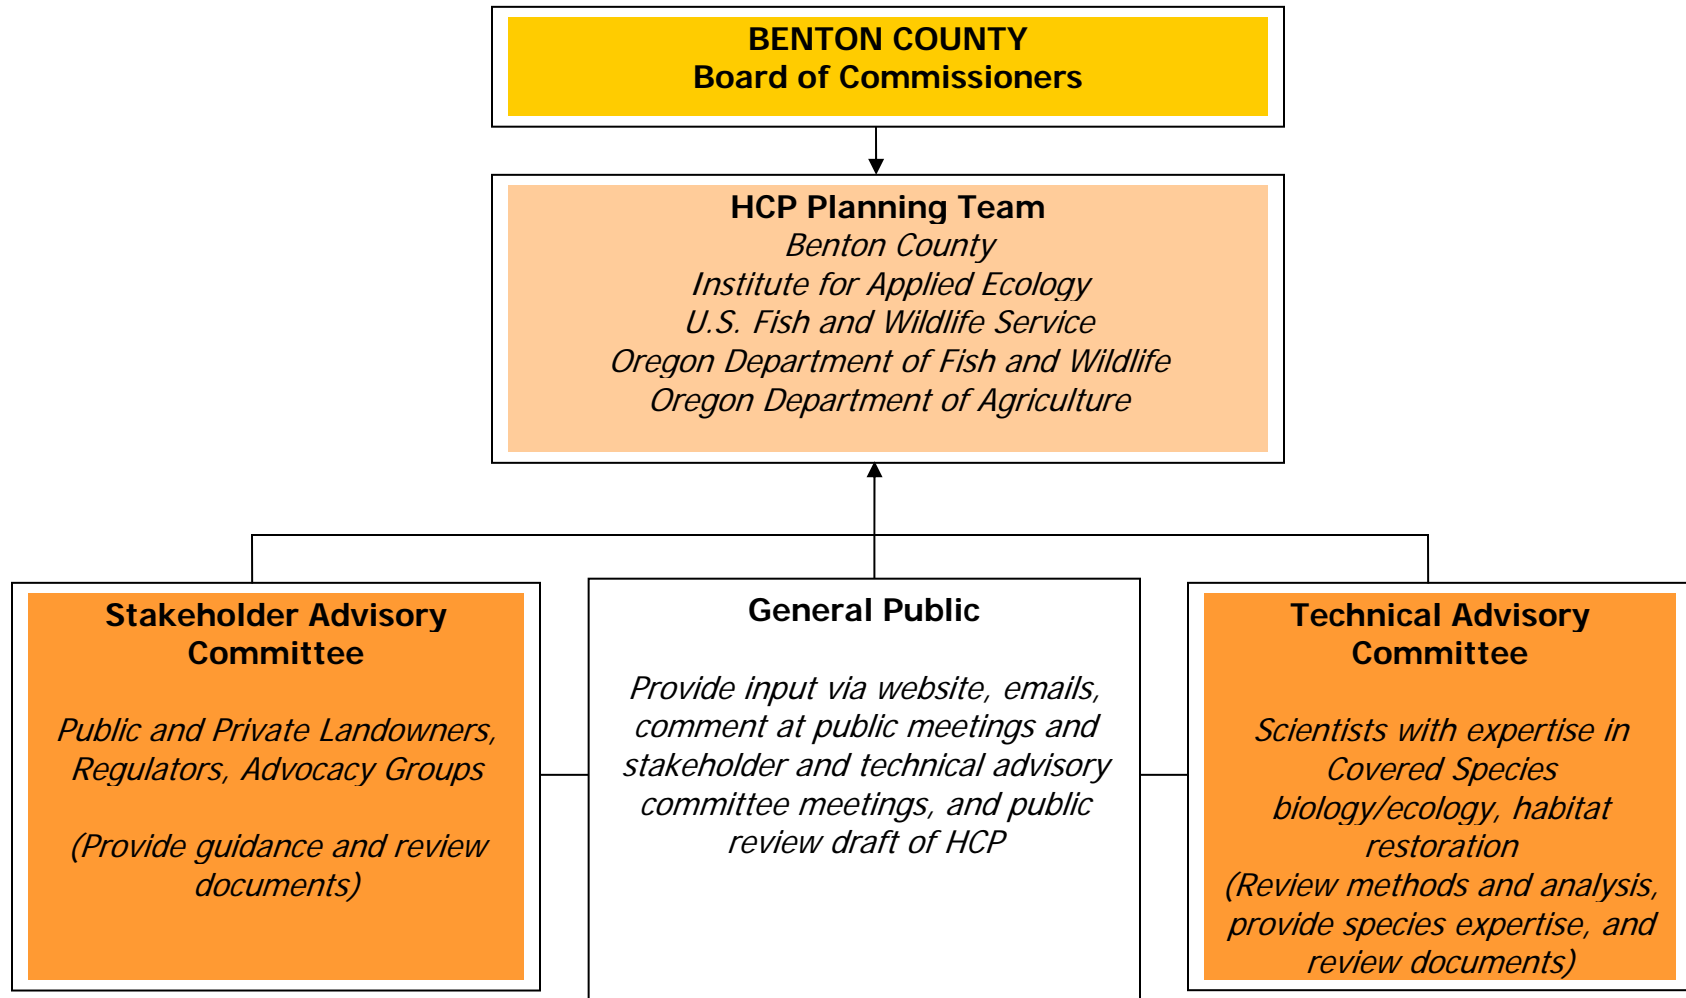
BENTON COUNTY
Board of Commissioners

HCP Planning Team
Benton County
Institute for Applied Ecology
U.S. Fish and Wildlife Service
Oregon Department of Fish and Wildlife
Oregon Department of Agriculture

Stakeholder Advisory Committee

Public and Private Landowners, Regulators, Advocacy Groups

(Provide guidance and review documents)

General Public

Provide input via website, emails, comment at public meetings and stakeholder and technical advisory committee meetings, and public review draft of HCP

Technical Advisory Committee

Scientists with expertise in Covered Species biology/ecology, habitat restoration
(Review methods and analysis, provide species expertise, and review documents)